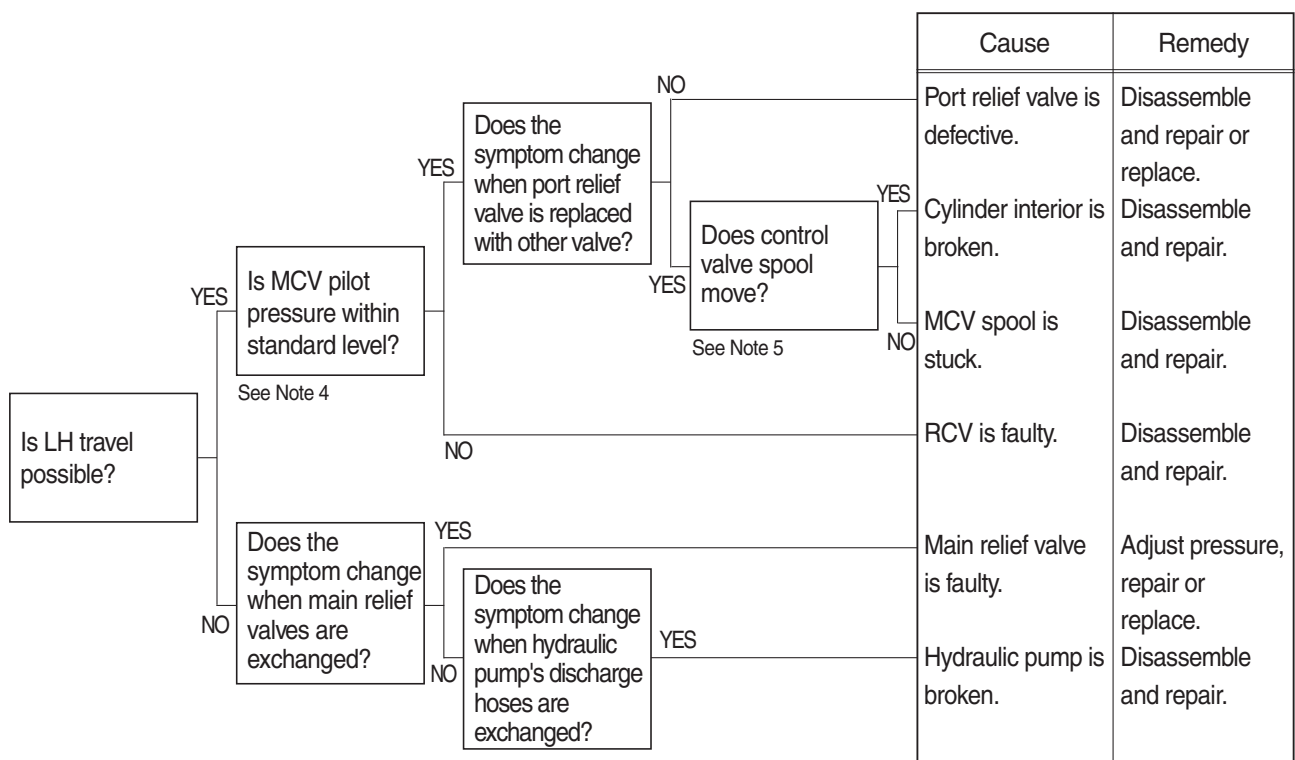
Is LH travel possible?

YES

Is MCV pilot pressure within standard level?

See Note 4

YES

Does the symptom change when port relief valve is replaced with other valve?

NO

YES

Does control valve spool move?

See Note 5

YES

NO

NO

NO

Does the symptom change when main relief valves are exchanged?

YES

NO

Does the symptom change when hydraulic pump's discharge hoses are exchanged?

YES

| Cause | Remedy |
|---|---|
| Port relief valve is defective. | Disassemble and repair or replace. |
| Cylinder interior is broken. | Disassemble and repair. |
| MCV spool is stuck. | Disassemble and repair. |
| RCV is faulty. | Disassemble and repair. |
| Main relief valve is faulty. | Adjust pressure, repair or replace. |
| Hydraulic pump is broken. | Disassemble and repair. |